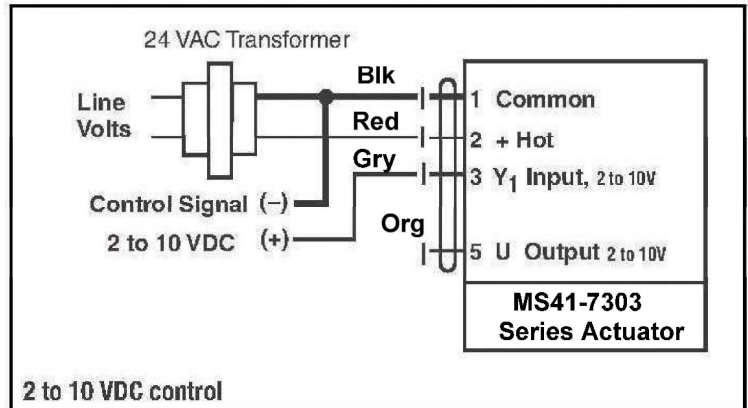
24 VAC Transformer

Line Volts

Blk

Red

Gry

Org

1 Common

2 + Hot

3 $Y_1$ Input, 2 to 10V

5 U Output 2 to 10V

Control Signal (−)

2 to 10 VDC (+)

MS41-7303 Series Actuator

2 to 10 VDC control